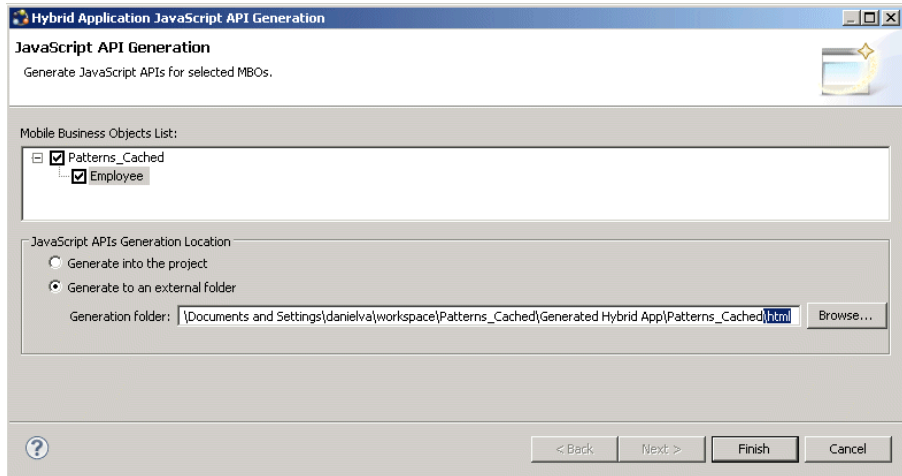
Hybrid Application JavaScript API Generation

JavaScript API Generation

Generate JavaScript APIs for selected MBOs.

Mobile Business Objects List:

Patterns_Cached

Employee

JavaScript APIs Generation Location

Generate into the project

Generate to an external folder

Generation folder: \Documents and Settings\danielva\workspace\Patterns_Cached\Generated Hybrid App\Patterns_Cached\html

Browse...

< Back

Next >

Finish

Cancel